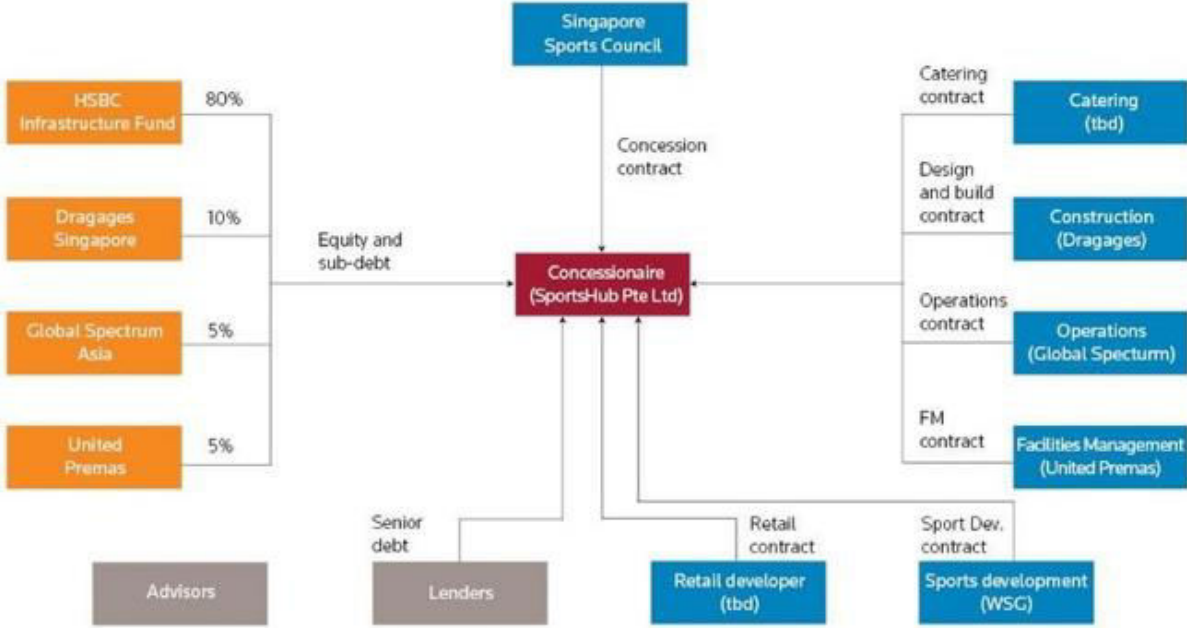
Singapore Sports Council

HSBC Infrastructure Fund

80%

Dragages Singapore

10%

Global Spectrum Asia

5%

United Premas

5%

Equity and sub-debt

Concession contract

Concessionaire (SportsHub Pte Ltd)

Catering contract

Catering (tbd)

Design and build contract

Construction (Dragages)

Operations contract

Operations (Global Specturm)

FM contract

Facilities Management (United Premas)

Senior debt

Retail contract

Sport Dev. contract

Advisors

Lenders

Retail developer (tbd)

Sports development (WSG)